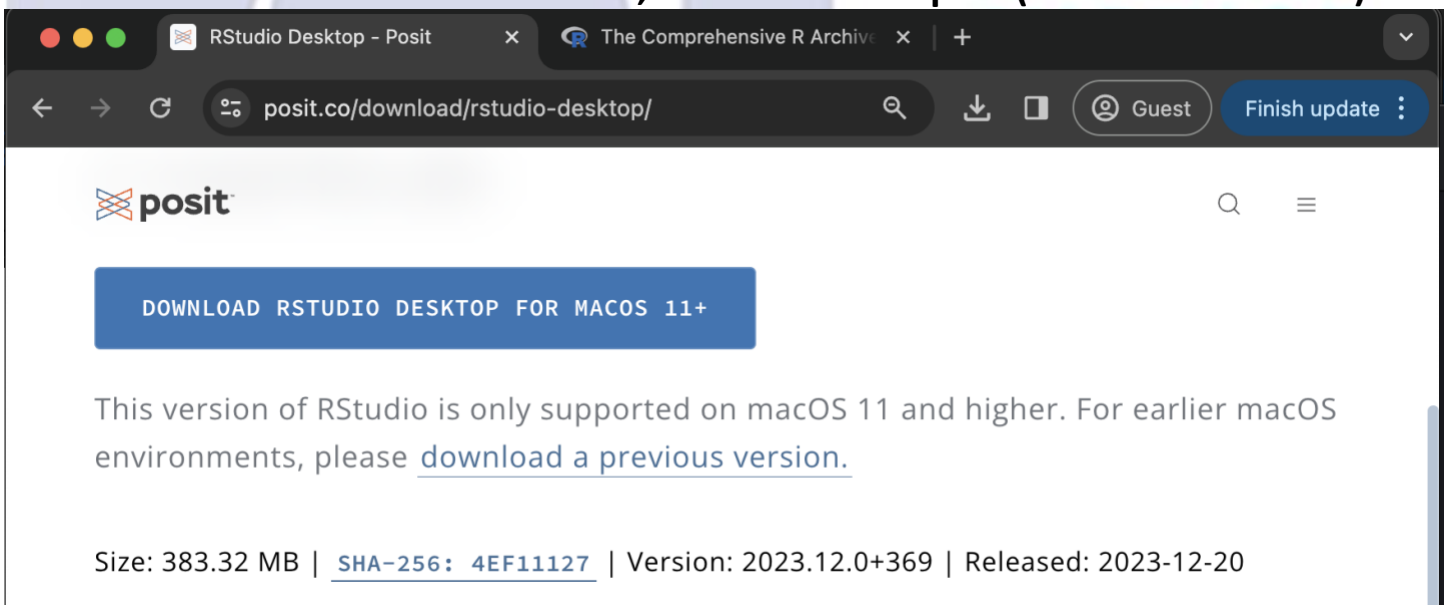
RStudio Desktop - Posit
The Comprehensive R Archive
posit.co/download/rstudio-desktop/
Guest
Finish update

posit

DOWNLOAD RSTUDIO DESKTOP FOR MACOS 11+

This version of RStudio is only supported on macOS 11 and higher. For earlier macOS environments, please download a previous version.

Size: 383.32 MB | SHA-256: 4EF11127 | Version: 2023.12.0+369 | Released: 2023-12-20